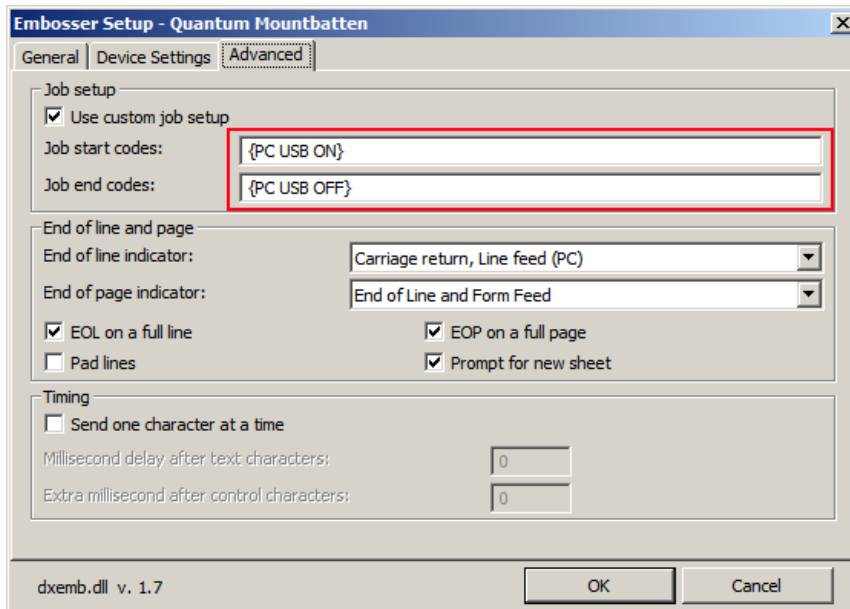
Embosser Setup - Quantum Mountbatten
×
General | Device Settings | Advanced

Job setup
☑ Use custom job setup
Job start codes: {PC USB ON}
Job end codes: {PC USB OFF}

End of line and page
End of line indicator: Carriage return, Line feed (PC)
End of page indicator: End of Line and Form Feed
☑ EOL on a full line
☐ Pad lines
☑ EOP on a full page
☑ Prompt for new sheet

Timing
☐ Send one character at a time
Millisecond delay after text characters: 0
Extra millisecond after control characters: 0

dxemb.dll v. 1.7
OK
Cancel